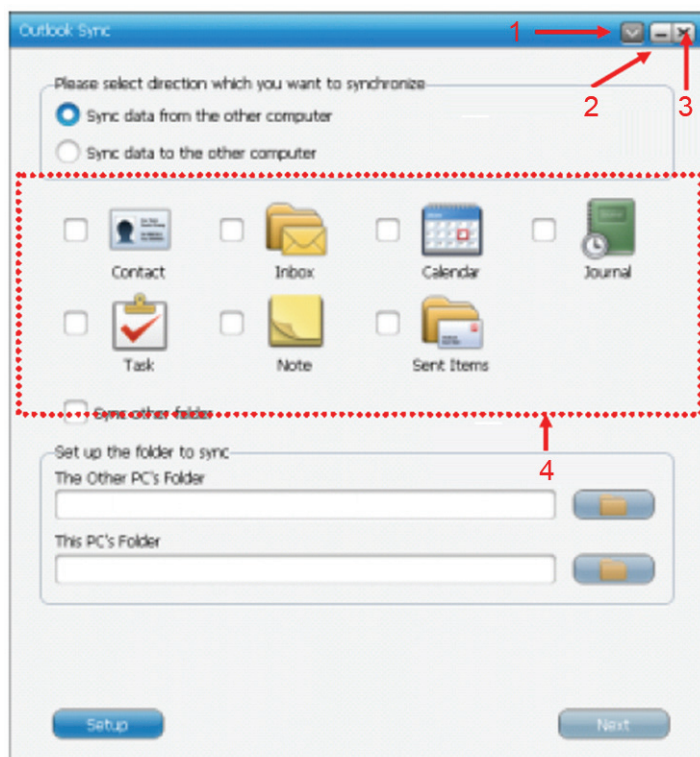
Outlook Sync

1

2

3

Please select direction which you want to synchronize

Sync data from the other computer

Sync data to the other computer

Contact

Inbox

Calendar

Journal

Task

Note

Sent Items

Sync other folder

4

Set up the folder to sync

The Other PC's Folder

This PC's Folder

Setup

Next